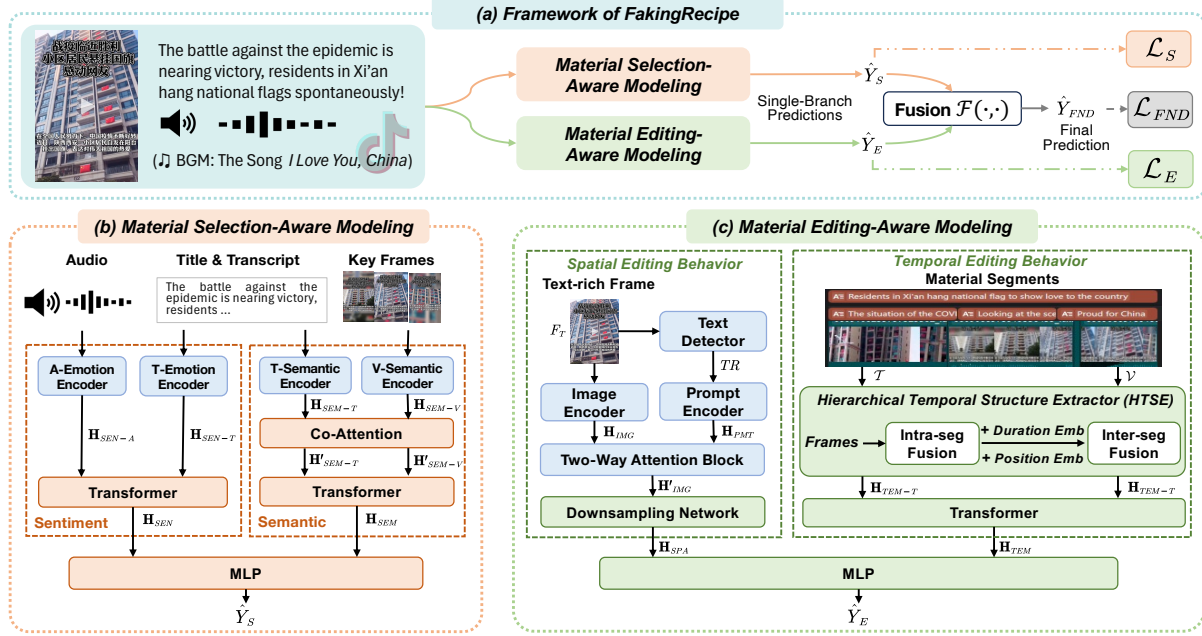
(a) Framework of FakingRecipe

战疫临近胜利 小区居民悬挂国旗 感动网友

The battle against the epidemic is nearing victory, residents in Xi'an hang national flags spontaneously!

(♫ BGM: The Song I Love You, China)

Material Selection-Aware Modeling

Material Editing-Aware Modeling

$\hat{Y}_S$

$\hat{Y}_E$

Single-Branch Predictions

Fusion $\mathcal{F}(\cdot,\cdot)$

$\hat{Y}_{FND}$

Final Prediction

$\mathcal{L}_S$

$\mathcal{L}_{FND}$

$\mathcal{L}_E$

(b) Material Selection-Aware Modeling

Audio

Title & Transcript

The battle against the epidemic is nearing victory, residents ...

Key Frames

A-Emotion Encoder

T-Emotion Encoder

$\mathbf{H}_{SEN-A}$

$\mathbf{H}_{SEN-T}$

Transformer

Sentiment

$\mathbf{H}_{SEN}$

T-Semantic Encoder

V-Semantic Encoder

$\mathbf{H}_{SEM-T}$

$\mathbf{H}_{SEM-V}$

Co-Attention

$\mathbf{H'}_{SEM-T}$

$\mathbf{H'}_{SEM-V}$

Transformer

Semantic

$\mathbf{H}_{SEM}$

MLP

$\hat{Y}_S$

(c) Material Editing-Aware Modeling

Spatial Editing Behavior

Text-rich Frame

$F_T$

Text Detector

$TR$

Image Encoder

Prompt Encoder

$\mathbf{H}_{IMG}$

$\mathbf{H}_{PMT}$

Two-Way Attention Block

$\mathbf{H'}_{IMG}$

Downsampling Network

$\mathbf{H}_{SPA}$

Temporal Editing Behavior

Material Segments

Residents in Xi'an hang national flag to show love to the country

The situation of the COVI

Looking at the sce

Proud for China

$\mathcal{T}$

$\mathcal{V}$

Hierarchical Temporal Structure Extractor (HTSE)

Frames

Intra-seg Fusion

+ Duration Emb

+ Position Emb

Inter-seg Fusion

$\mathbf{H}_{TEM-T}$

$\mathbf{H}_{TEM-T}$

Transformer

$\mathbf{H}_{TEM}$

MLP

$\hat{Y}_E$